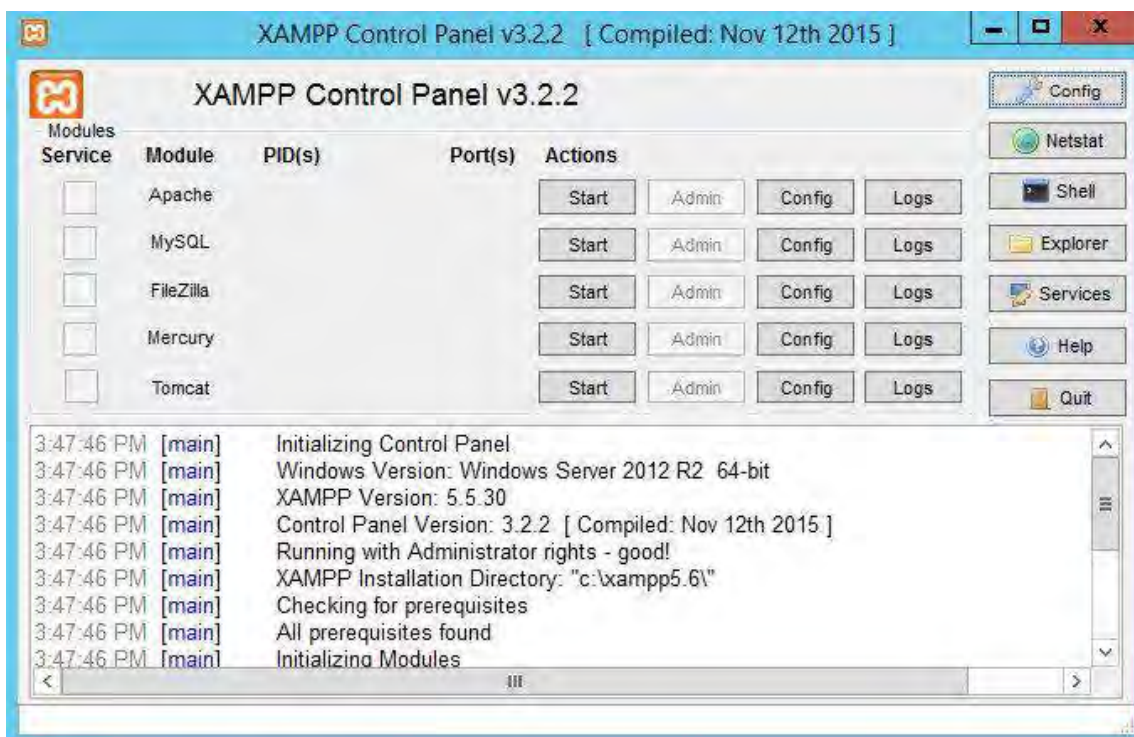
XAMPP Control Panel v3.2.2 [ Compiled: Nov 12th 2015 ]

XAMPP Control Panel v3.2.2

Config

Modules

| Service | Module | PID(s) | Port(s) | Actions | | | |
|---|---|---|---|---|---|---|---|
| | Apache | | | Start | Admin | Config | Logs |
| | MySQL | | | Start | Admin | Config | Logs |
| | FileZilla | | | Start | Admin | Config | Logs |
| | Mercury | | | Start | Admin | Config | Logs |
| | Tomcat | | | Start | Admin | Config | Logs |

Netstat

Shell

Explorer

Services

Help

Quit

3:47:46 PM [main] Initializing Control Panel
3:47:46 PM [main] Windows Version: Windows Server 2012 R2 64-bit
3:47:46 PM [main] XAMPP Version: 5.5.30
3:47:46 PM [main] Control Panel Version: 3.2.2 [ Compiled: Nov 12th 2015 ]
3:47:46 PM [main] Running with Administrator rights - good!
3:47:46 PM [main] XAMPP Installation Directory: "c:\xampp5.6\"
3:47:46 PM [main] Checking for prerequisites
3:47:46 PM [main] All prerequisites found
3:47:46 PM [main] Initializing Modules